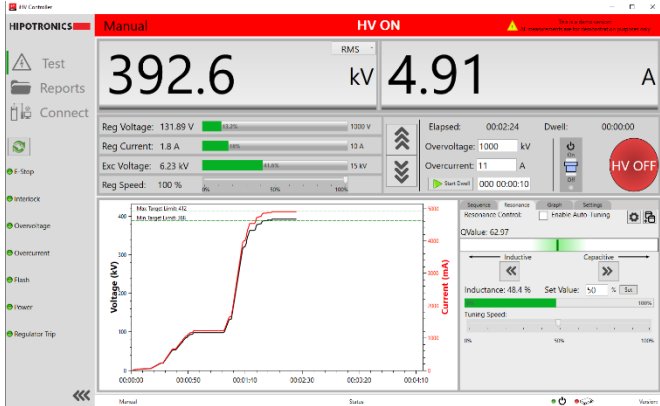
HV Controller

HIPOTRONICS

Manual

HV ON

This is a demo version. All measurements are for demonstration purposes only.

Test

Reports

Connect

E-Stop

Interlock

Overvoltage

Overcurrent

Flash

Power

Regulator Trip

RMS

392.6 kV

4.91 A

Reg Voltage: 131.89 V 10.2% 1300 V

Reg Current: 1.8 A 18% 10 A

Exc Voltage: 6.23 kV 41.6% 15 kV

Reg Speed: 100 % 0% 50% 100%

Elapsed: 00:02:24

Dwell: 00:00:00

Overvoltage: 1000 kV

Overcurrent: 11 A

Start Dwell 000 00:00:10

On

Off

HV OFF

Max Target Limit: 412

Min Target Limit: 381

Voltage (kV)

Current (mA)

00:00:00 00:00:50 00:01:40 00:02:30 00:03:20 00:04:10

Sequence Resonance Graph Settings

Resonance Control: Enable Auto Tuning

QValue: 62.07

Inductive

Capacitive

Inductance: 48.4 %

Set Value: 50 % Set

100%

Tuning Speed:

0% 50% 100%

Manual

Status

Version